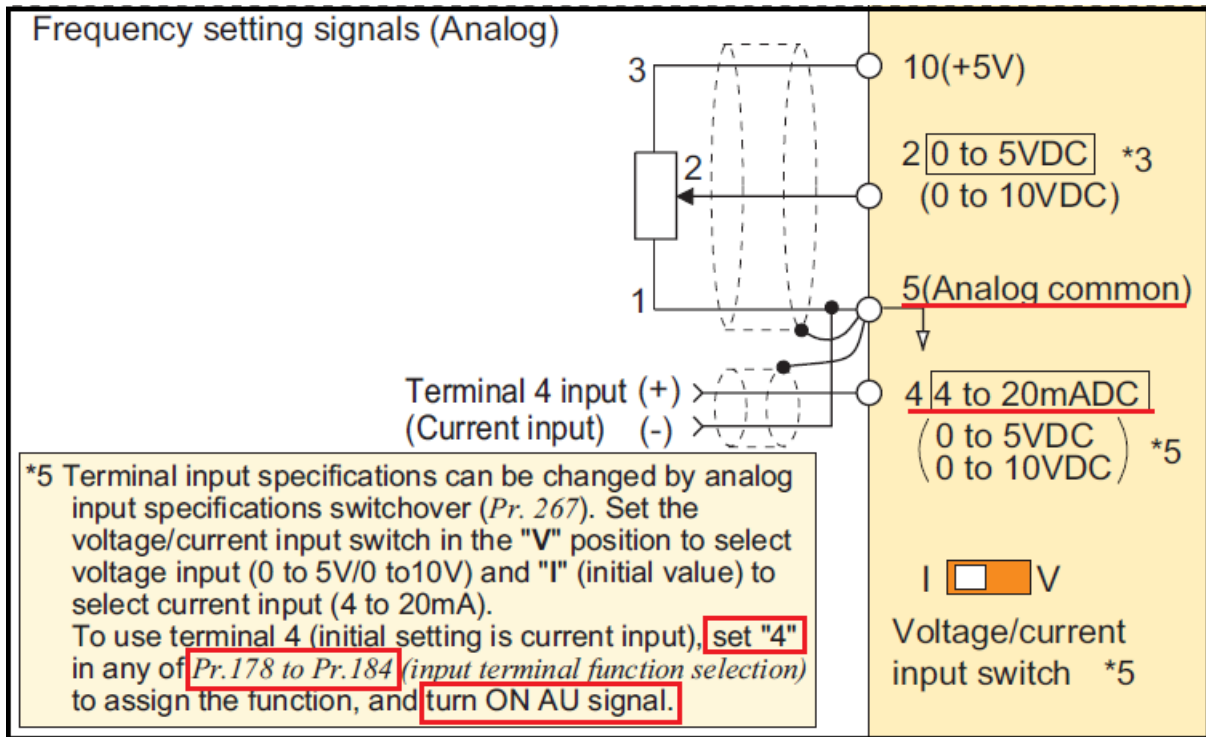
Frequency setting signals (Analog)

3

2

1

10(+5V)

2 0 to 5VDC *3
(0 to 10VDC)

5(Analog common)

Terminal 4 input (+)
(Current input) (-)

4 4 to 20mADC
(0 to 5VDC
0 to 10VDC) *5

*5 Terminal input specifications can be changed by analog input specifications switchover (*Pr. 267*). Set the voltage/current input switch in the "V" position to select voltage input (0 to 5V/0 to10V) and "I" (initial value) to select current input (4 to 20mA).
To use terminal 4 (initial setting is current input), set "4" in any of *Pr.178 to Pr.184* *(input terminal function selection)* to assign the function, and turn ON AU signal.

I V

Voltage/current input switch *5